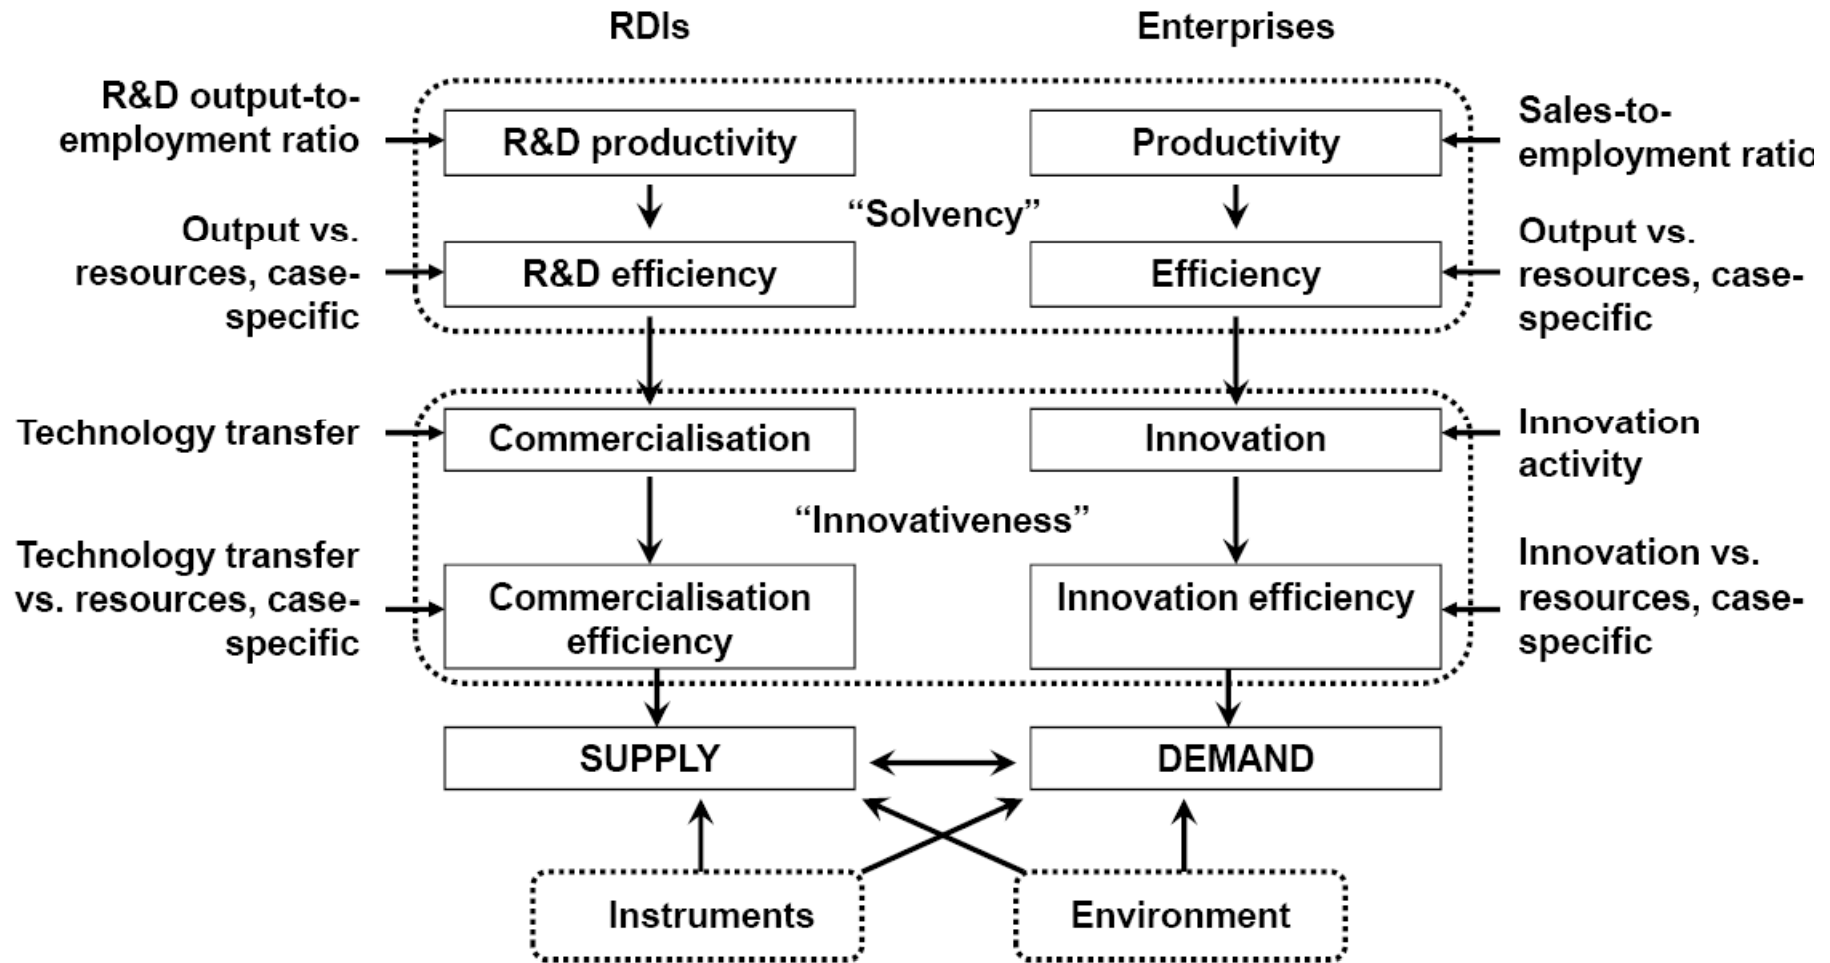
RDIs

Enterprises

R&D output-to-employment ratio

R&D productivity

Productivity

Sales-to-employment ratio

"Solvency"

Output vs. resources, case-specific

R&D efficiency

Efficiency

Output vs. resources, case-specific

Technology transfer

Commercialisation

Innovation

Innovation activity

"Innovativeness"

Technology transfer vs. resources, case-specific

Commercialisation efficiency

Innovation efficiency

Innovation vs. resources, case-specific

SUPPLY

DEMAND

Instruments

Environment